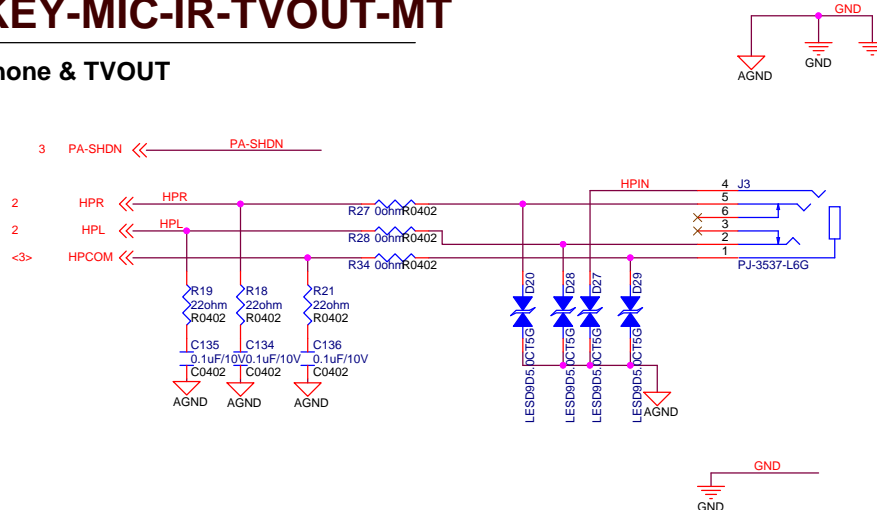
KEY-MIC-IR-TVOUT-MT

hone & TVOUT

GND
AGND
GND

3 PA-SHDN
PA-SHDN

2 HPR
HPR
2 HPL
HPL
<3> HPCOM

HPIN
4 J3
5
6
3
2
1
PJ-3537-L6G

R27 0ohm R0402
R28 0ohm R0402
R34 0ohm R0402

R19 22ohm R0402
R18 22ohm R0402
R21 22ohm R0402

C135 0.1uF/10V C0402
C134 0.1uF/10V C0402
C136 0.1uF/10V C0402

AGND AGND AGND

D20 D28 D27 D29
LESD9D5.0CT5G LESD9D5.0CT5G LESD9D5.0CT5G LESD9D5.0CT5G
AGND

GND
GND